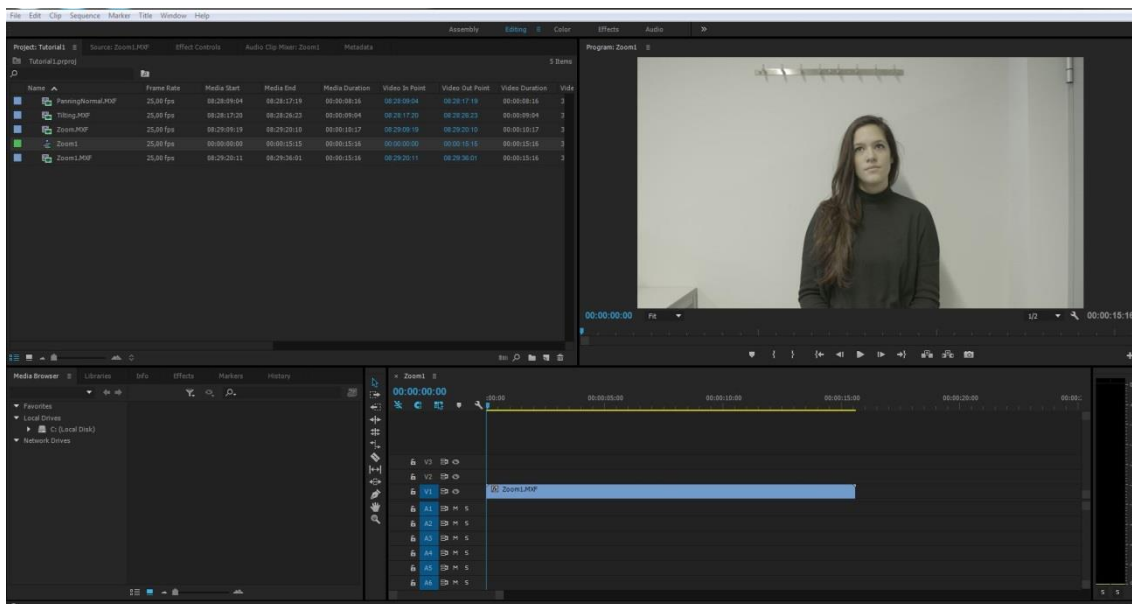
File Edit Clip Sequence Marker Title Window Help

Assembly Editing Color Effects Audio »

Project: Tutorial1 ≡ Source: Zoom1.MXF Effect Controls Audio Clip Mixer: Zoom1 Metadata

Tutorial1.prproj

5 Items

| Name ^ | Frame Rate | Media Start | Media End | Media Duration | Video In Point | Video Out Point | Video Duration | Vide |
|---|---|---|---|---|---|---|---|---|
| PanningNormal.MXF | 25,00 fps | 08:28:09:04 | 08:28:17:19 | 00:00:08:16 | 08:28:09:04 | 08:28:17:19 | 00:00:08:16 | 3 |
| Tilting.MXF | 25,00 fps | 08:28:17:20 | 08:28:26:23 | 00:00:09:04 | 08:28:17:20 | 08:28:26:23 | 00:00:09:04 | 3 |
| Zoom.MXF | 25,00 fps | 08:29:09:19 | 08:29:20:10 | 00:00:10:17 | 08:29:09:19 | 08:29:20:10 | 00:00:10:17 | 3 |
| Zoom1 | 25,00 fps | 00:00:00:00 | 00:00:15:15 | 00:00:15:16 | 00:00:00:00 | 00:00:15:15 | 00:00:15:16 | 3 |
| Zoom1.MXF | 25,00 fps | 08:29:20:11 | 08:29:36:01 | 00:00:15:16 | 08:29:20:11 | 08:29:36:01 | 00:00:15:16 | 3 |

Program: Zoom1 ≡

00:00:00:00 Fit 1/2 00:00:15:16

Media Browser ≡ Libraries Info Effects Markers History

Favorites
Local Drives
C: (Local Disk)
Network Drives

Zoom1 ≡
00:00:00:00
:00:00 00:00:05:00 00:00:10:00 00:00:15:00 00:00:20:00 00:00:

V3
V2
V1 Zoom1.MXF
A1 M S
A2 M S
A3 M S
A4 M S
A5 M S
A6 M S

S S